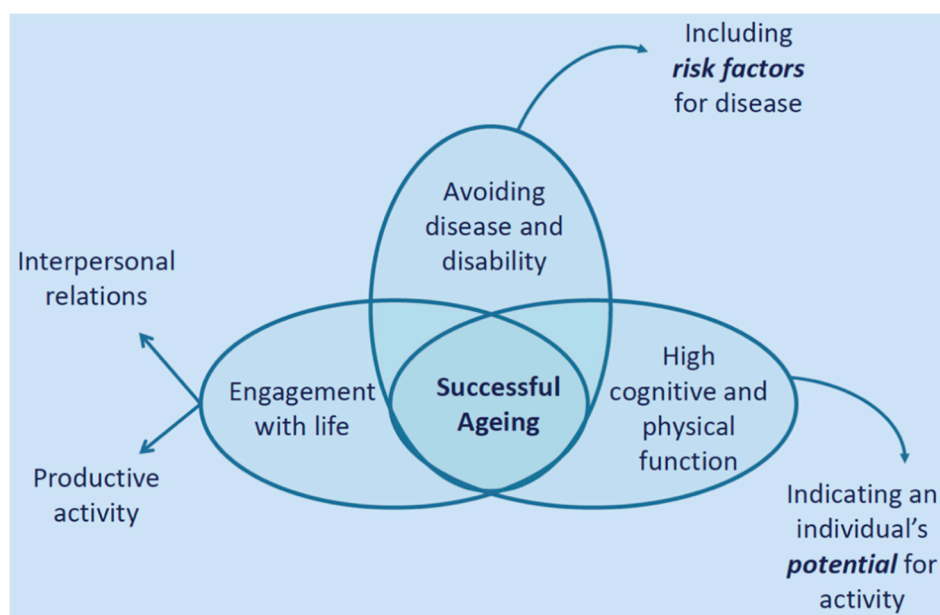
Including
***risk factors***
for disease

Avoiding disease and disability

Interpersonal relations

Engagement with life

**Successful Ageing**

High cognitive and physical function

Productive activity

Indicating an individual's ***potential*** for activity